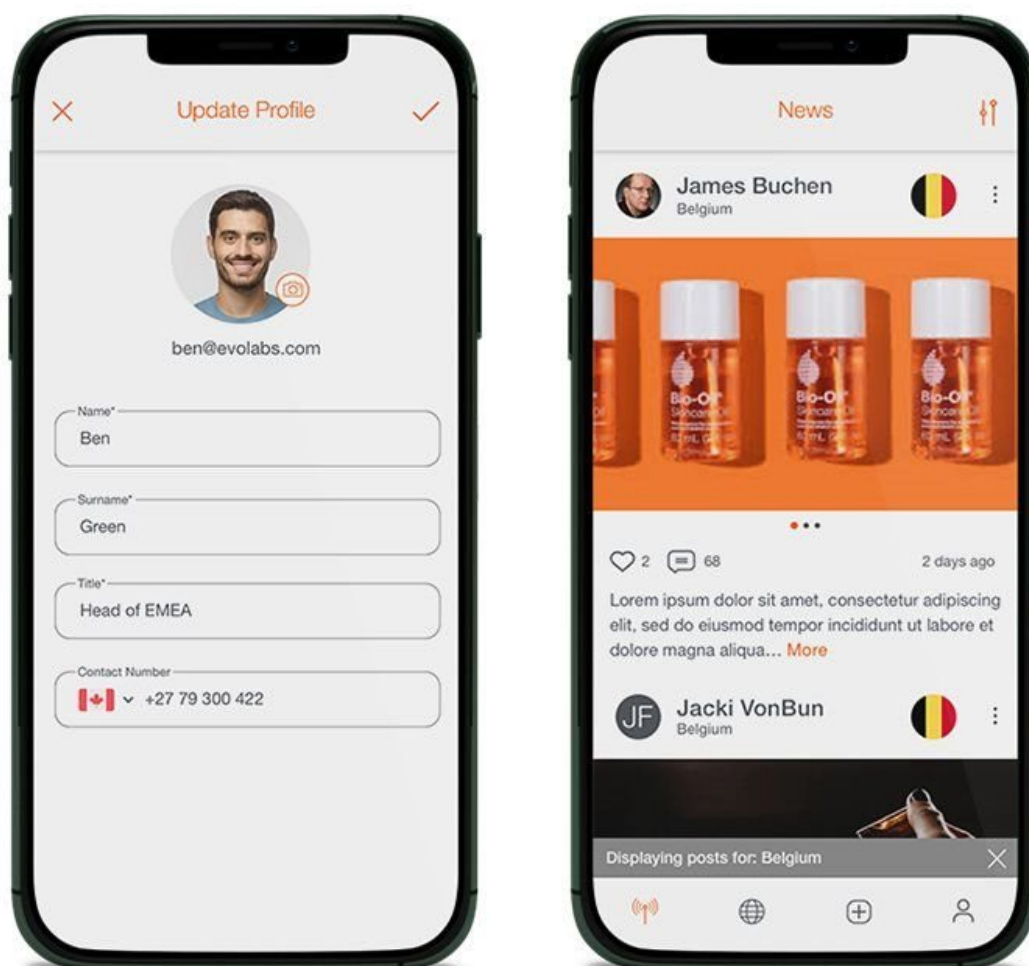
Update Profile

ben@evolabs.com

Name*
Ben

Surname*
Green

Title*
Head of EMEA

Contact Number
+27 79 300 422

News

James Buchen
Belgium

Bio-Oil
Skincare Oil

Bio-Oil
Skincare Oil

Bio-Oil
Skincare Oil

2 68 2 days ago

Lorem ipsum dolor sit amet, consectetur adipiscing elit, sed do eiusmod tempor incididunt ut labore et dolore magna aliqua... More

JF Jacki VonBun
Belgium

Displaying posts for: Belgium